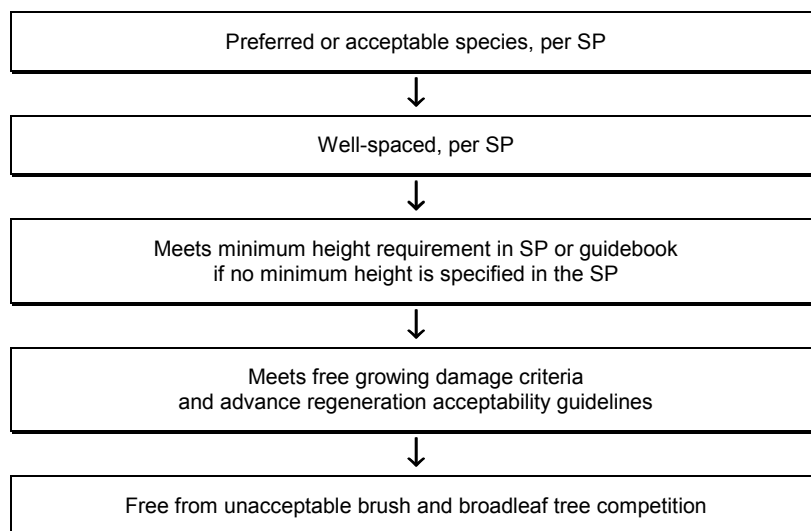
Preferred or acceptable species, per SP

Well-spaced, per SP

Meets minimum height requirement in SP or guidebook if no minimum height is specified in the SP

Meets free growing damage criteria and advance regeneration acceptability guidelines

Free from unacceptable brush and broadleaf tree competition